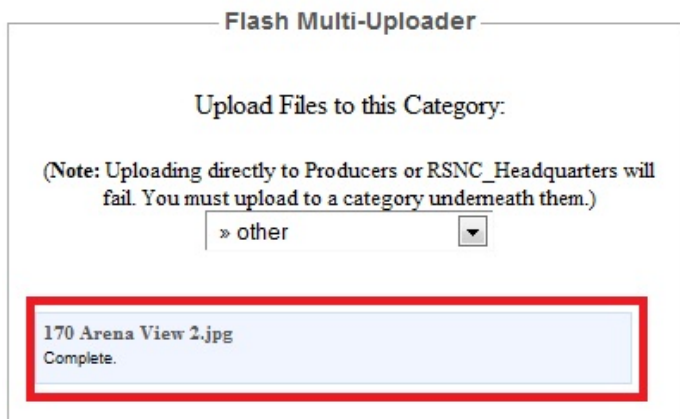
Flash Multi-Uploader

Upload Files to this Category:

(Note: Uploading directly to Producers or RSNC_Headquarters will fail. You must upload to a category underneath them.)

» other

170 Arena View 2.jpg
Complete.